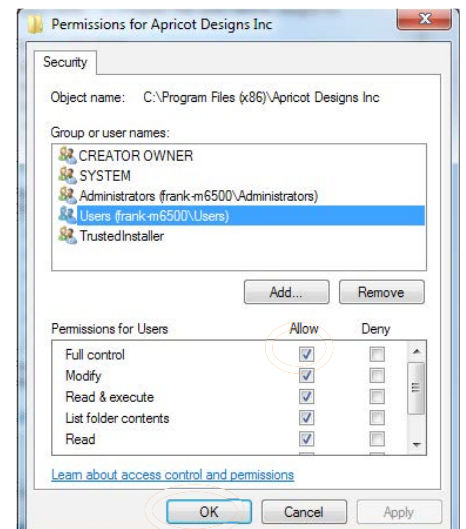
Permissions for Apricot Designs Inc

Security

Object name: C:\Program Files (x86)\Apricot Designs Inc

Group or user names:

CREATOR OWNER
SYSTEM
Administrators (frank-m6500\Administrators)
Users (frank-m6500\Users)
TrustedInstaller

Add... Remove

| Permissions for Users | Allow | Deny |
|---|---|---|
| Full control | ☑ | ☐ |
| Modify | ☑ | ☐ |
| Read & execute | ☑ | ☐ |
| List folder contents | ☑ | ☐ |
| Read | ☑ | ☐ |

Learn about access control and permissions

OK Cancel Apply